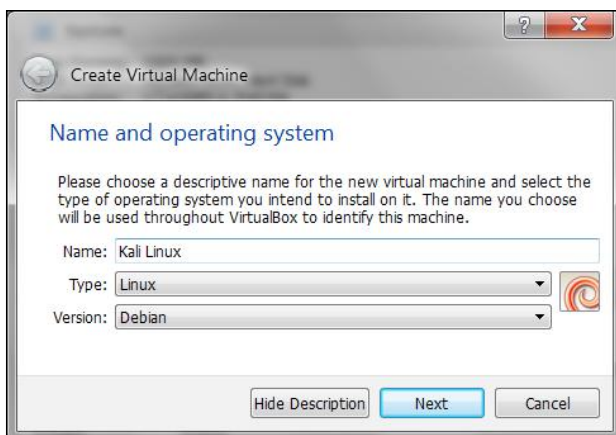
?
X
Create Virtual Machine

Name and operating system

Please choose a descriptive name for the new virtual machine and select the type of operating system you intend to install on it. The name you choose will be used throughout VirtualBox to identify this machine.

Name: Kali Linux
Type: Linux
Version: Debian

Hide Description
Next
Cancel